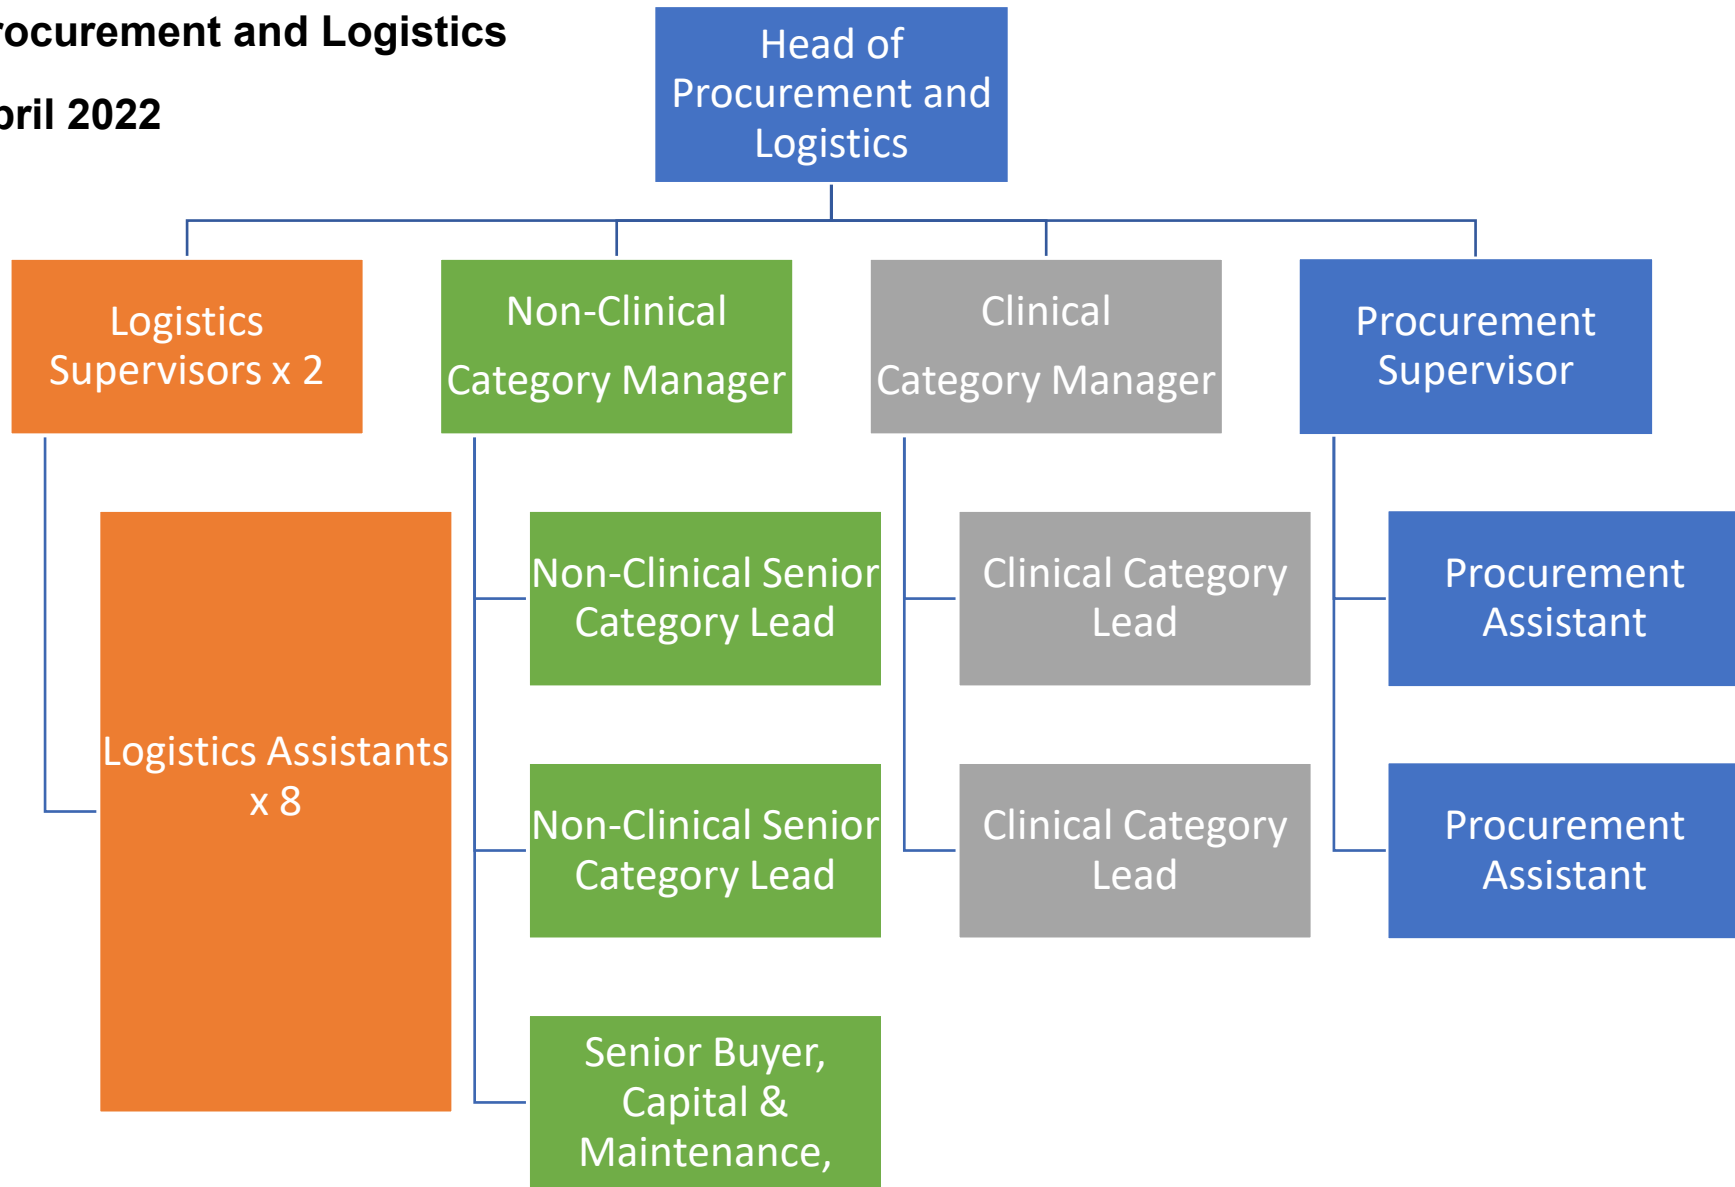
rocurement and Logistics

pril 2022

Head of Procurement and Logistics

Logistics Supervisors x 2

Non-Clinical Category Manager

Clinical Category Manager

Procurement Supervisor

Logistics Assistants x 8

Non-Clinical Senior Category Lead

Non-Clinical Senior Category Lead

Senior Buyer, Capital & Maintenance,

Clinical Category Lead

Clinical Category Lead

Procurement Assistant

Procurement Assistant